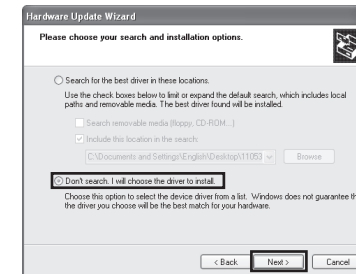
Hardware Update Wizard

Please choose your search and installation options.

Search for the best driver in these locations.

Use the check boxes below to limit or expand the default search, which includes local paths and removable media. The best driver found will be installed.

Search removable media (floppy, CD-ROM...)

Include this location in the search:

C:\Documents and Settings\English\Desktop\11053

Browse

Don't search. I will choose the driver to install.

Choose this option to select the device driver from a list. Windows does not guarantee th the driver you choose will be the best match for your hardware.

< Back

Next >

Cancel